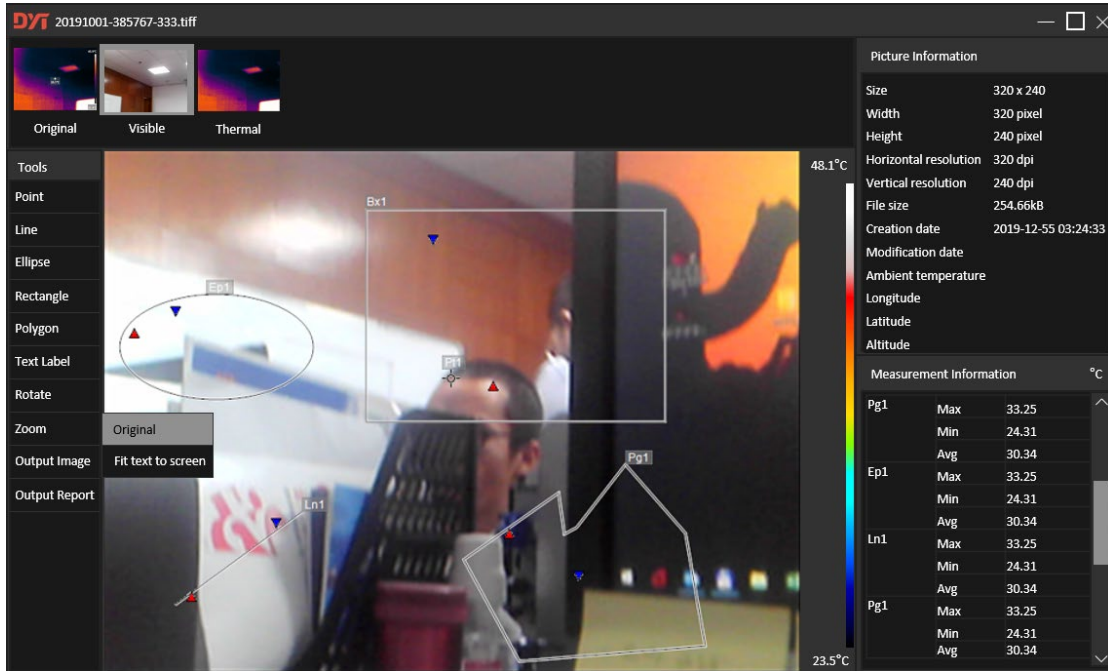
DYT 20191001-385767-333.tiff

Original
Visible
Thermal

Tools
Point
Line
Ellipse
Rectangle
Polygon
Text Label
Rotate
Zoom
Output Image
Output Report

Original
Fit text to screen

Bx1
Ep1
Pt1
Ln1
Pg1

48.1°C
23.5°C

Picture Information

| | |
|---|---|
| Size | 320 x 240 |
| Width | 320 pixel |
| Height | 240 pixel |
| Horizontal resolution | 320 dpi |
| Vertical resolution | 240 dpi |
| File size | 254.66kB |
| Creation date | 2019-12-55 03:24:33 |
| Modification date | |
| Ambient temperature | |
| Longitude | |
| Latitude | |
| Altitude | |

Measurement Information °C

| | | |
|---|---|---|
| Pg1 | Max | 33.25 |
| | Min | 24.31 |
| | Avg | 30.34 |
| Ep1 | Max | 33.25 |
| | Min | 24.31 |
| | Avg | 30.34 |
| Ln1 | Max | 33.25 |
| | Min | 24.31 |
| | Avg | 30.34 |
| Pg1 | Max | 33.25 |
| | Min | 24.31 |
| | Avg | 30.34 |